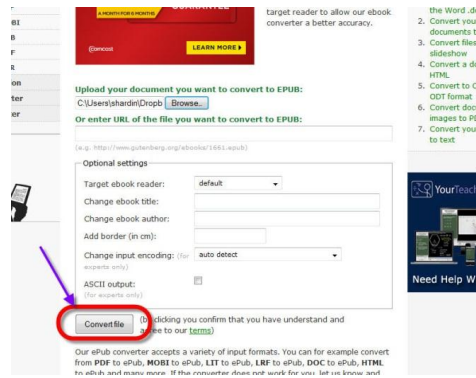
BI
B
F
R
on
ter
er

A MONTH FOR 6 MONTHS
GUARANTEE
Comcast
LEARN MORE ›

target reader to allow our ebook converter a better accuracy.

Upload your document you want to convert to EPUB:
C:\Users\shardin\Dropb Browse...
Or enter URL of the file you want to convert to EPUB:

(e.g. http://www.gutenberg.org/ebooks/1661.epub)

Optional settings
Target ebook reader: default
Change ebook title:
Change ebook author:
Add border (in cm):
Change input encoding: (for experts only) auto detect
ASCII output: (for experts only)

Convert file (by clicking you confirm that you have understand and agree to our terms)

Our ePub converter accepts a variety of input formats. You can for example convert from PDF to ePub, MOBI to ePub, LIT to ePub, LRF to ePub, DOC to ePub, HTML to ePub and many more. If the converter does not work for you, let us know and

the Word .d
2. Convert you documents t
3. Convert files slideshow
4. Convert a d HTML
5. Convert to O ODT format
6. Convert doc images to P
7. Convert you to text

YourTeach
Need Help W